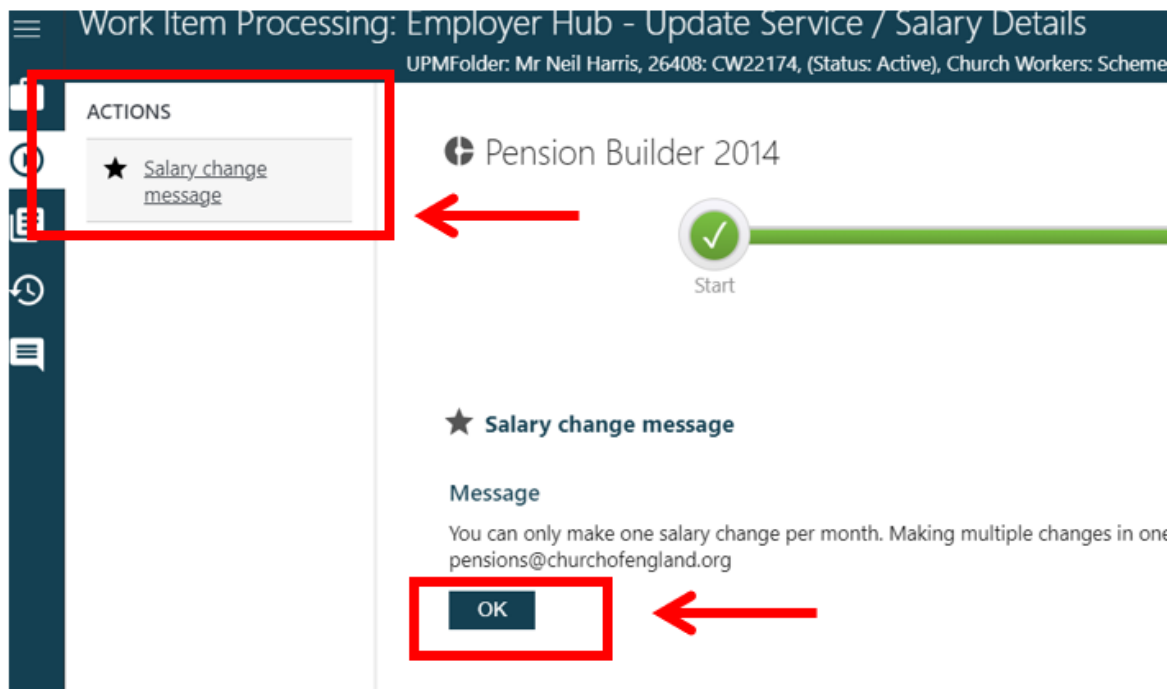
Work Item Processing: Employer Hub - Update Service / Salary Details

UPMFolder: Mr Neil Harris, 26408: CW22174, (Status: Active), Church Workers: Scheme

ACTIONS

Salary change message

Pension Builder 2014

Start

Salary change message

Message

You can only make one salary change per month. Making multiple changes in one
pensions@churchofengland.org

OK